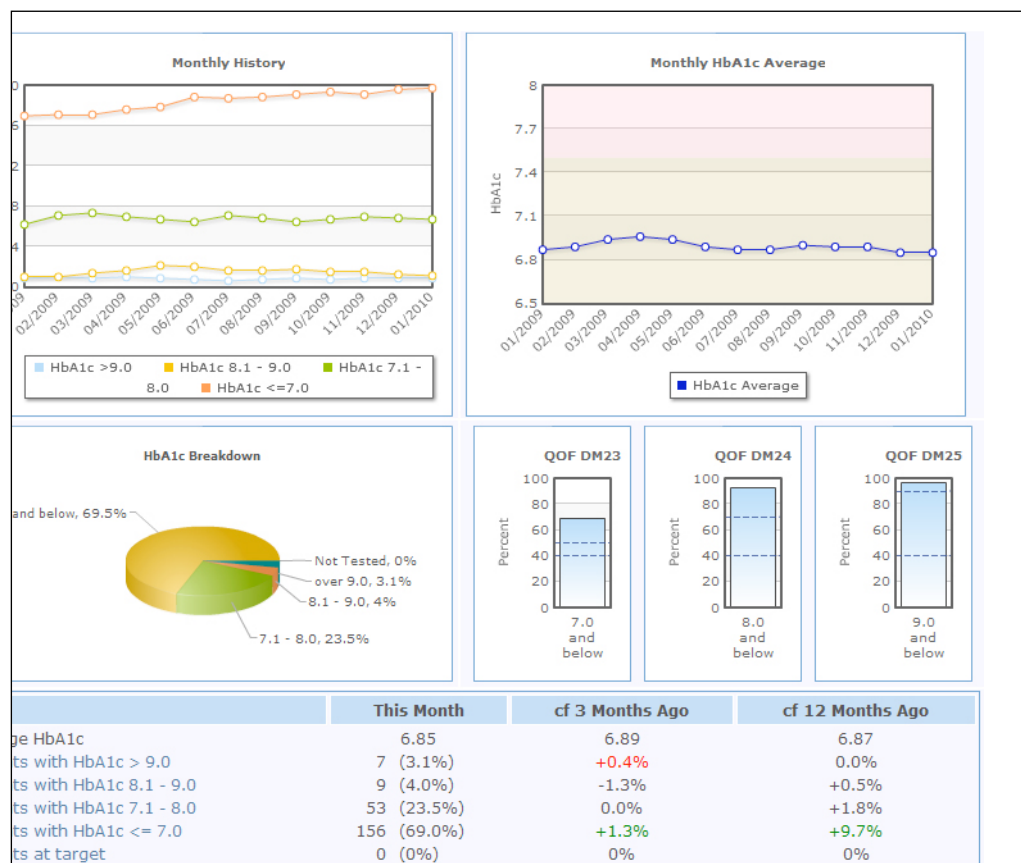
Monthly History

0
6
2
8
4
0

09 02/2009 03/2009 04/2009 05/2009 06/2009 07/2009 08/2009 09/2009 10/2009 11/2009 12/2009 01/2010

HbA1c >9.0 HbA1c 8.1 - 9.0 HbA1c 7.1 - 8.0 HbA1c <=7.0

Monthly HbA1c Average

8
7.7
7.4
7.1
6.8
6.5

HbA1c

01/2009 02/2009 03/2009 04/2009 05/2009 06/2009 07/2009 08/2009 09/2009 10/2009 11/2009 12/2009 01/2010

HbA1c Average

HbA1c Breakdown

and below, 69.5%
Not Tested, 0%
over 9.0, 3.1%
8.1 - 9.0, 4%
7.1 - 8.0, 23.5%

QOF DM23
100 80 60 40 20 0
Percent
7.0 and below

QOF DM24
100 80 60 40 20 0
Percent
8.0 and below

QOF DM25
100 80 60 40 20 0
Percent
9.0 and below

| | This Month | cf 3 Months Ago | cf 12 Months Ago |
|---|---|---|---|
| ge HbA1c | 6.85 | 6.89 | 6.87 |
| ts with HbA1c > 9.0 | 7 (3.1%) | +0.4% | 0.0% |
| ts with HbA1c 8.1 - 9.0 | 9 (4.0%) | -1.3% | +0.5% |
| ts with HbA1c 7.1 - 8.0 | 53 (23.5%) | 0.0% | +1.8% |
| ts with HbA1c <= 7.0 | 156 (69.0%) | +1.3% | +9.7% |
| ts at target | 0 (0%) | 0% | 0% |